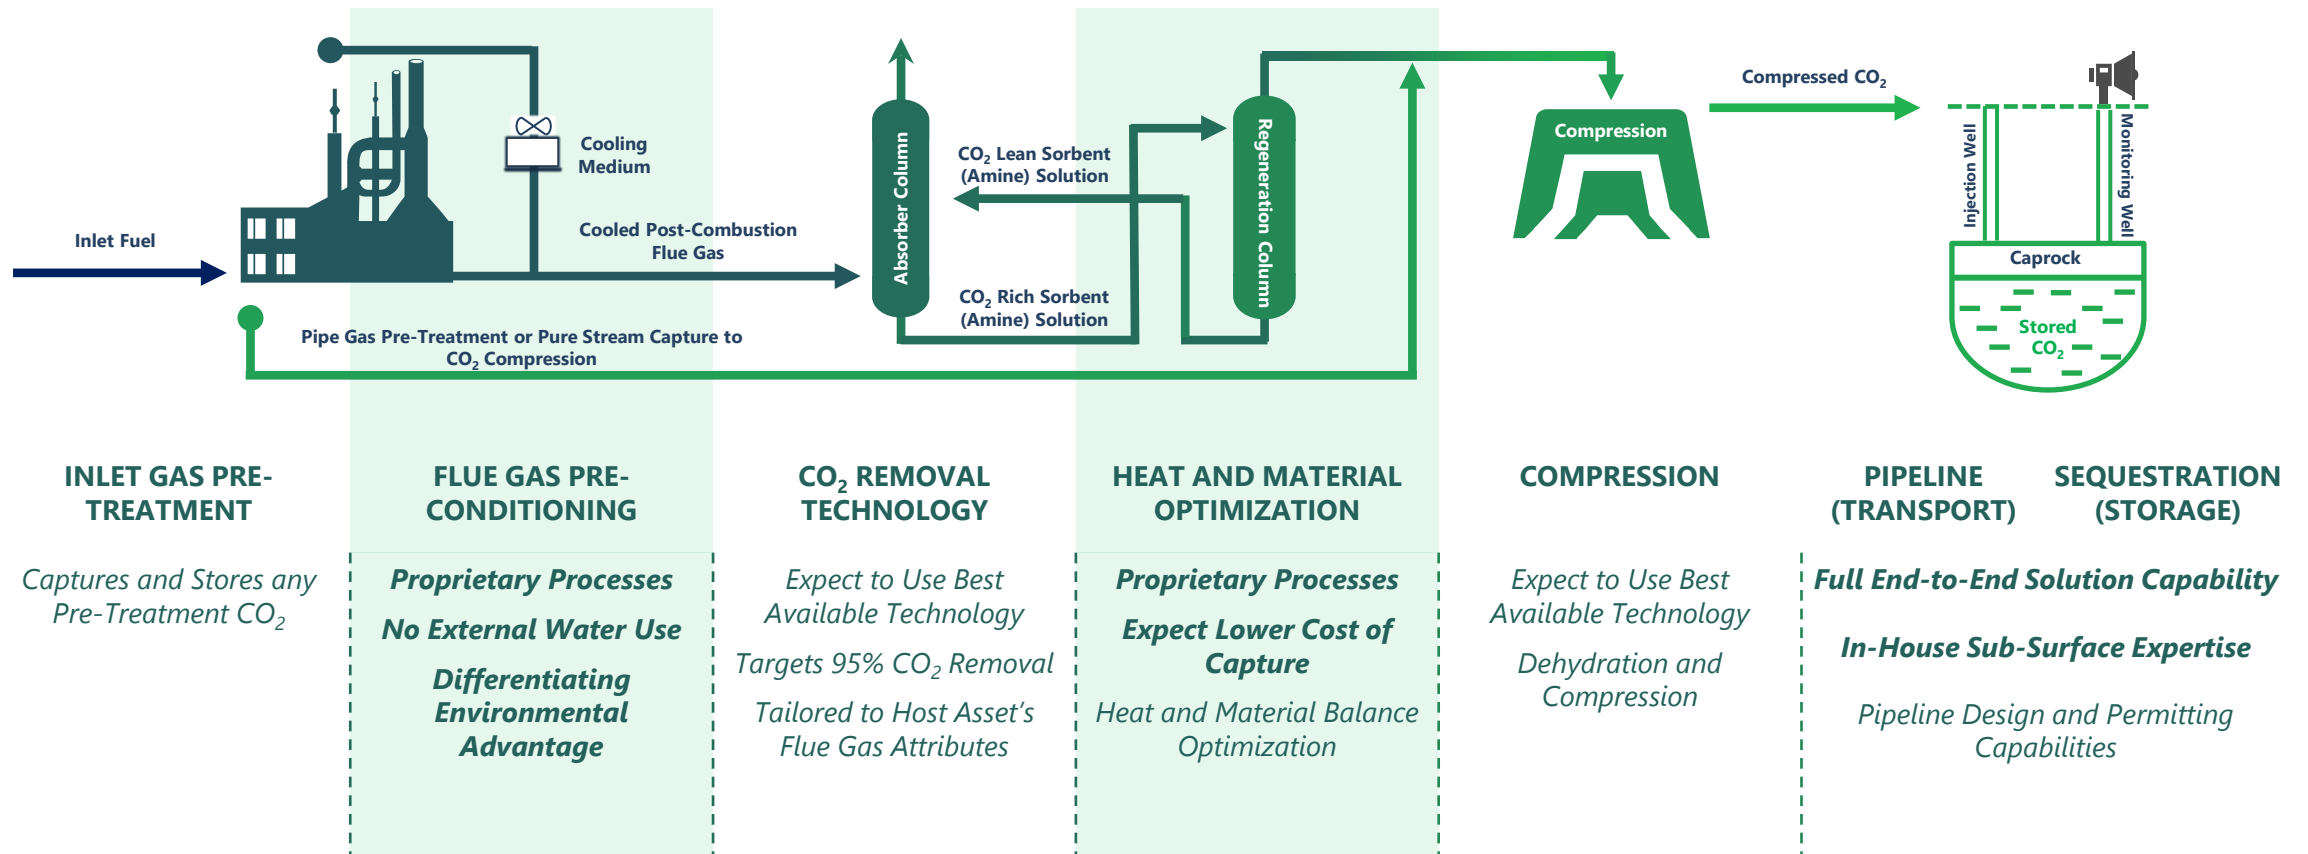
Inlet Fuel

Cooling Medium

Cooled Post-Combustion Flue Gas

Pipe Gas Pre-Treatment or Pure Stream Capture to $CO_2$ Compression

Absorber Column

$CO_2$ Lean Sorbent (Amine) Solution

$CO_2$ Rich Sorbent (Amine) Solution

Regeneration Column

Compression

Compressed $CO_2$

Injection Well

Monitoring Well

Caprock

Stored $CO_2$

INLET GAS PRE-TREATMENT

Captures and Stores any Pre-Treatment $CO_2$

FLUE GAS PRE-CONDITIONING

Proprietary Processes

No External Water Use

Differentiating Environmental Advantage

$CO_2$ REMOVAL TECHNOLOGY

Expect to Use Best Available Technology

Targets 95% $CO_2$ Removal

Tailored to Host Asset's Flue Gas Attributes

HEAT AND MATERIAL OPTIMIZATION

Proprietary Processes

Expect Lower Cost of Capture

Heat and Material Balance Optimization

COMPRESSION

Expect to Use Best Available Technology

Dehydration and Compression

PIPELINE (TRANSPORT)

SEQUESTRATION (STORAGE)

Full End-to-End Solution Capability

In-House Sub-Surface Expertise

Pipeline Design and Permitting Capabilities